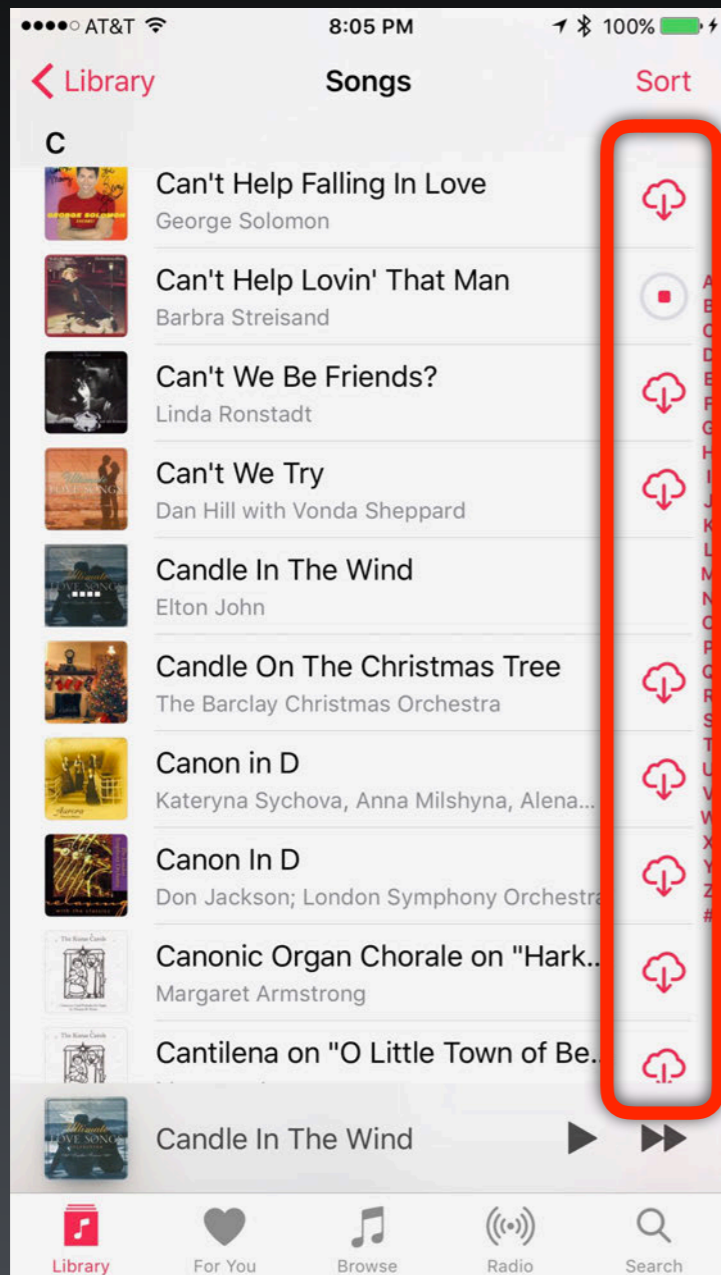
●●●●○ AT&T 8:05 PM 100%

Library Songs Sort

C

Can't Help Falling In Love
George Solomon

Can't Help Lovin' That Man
Barbra Streisand

Can't We Be Friends?
Linda Ronstadt

Can't We Try
Dan Hill with Vonda Sheppard

Candle In The Wind
Elton John

Candle On The Christmas Tree
The Barclay Christmas Orchestra

Canon in D
Kateryna Sychova, Anna Milshyna, Alena...

Canon In D
Don Jackson; London Symphony Orchestra

Canonic Organ Chorale on "Hark...
Margaret Armstrong

Cantilena on "O Little Town of Be...

A B C D E F G H I J K L M N O P Q R S T U V W X Y Z #

Candle In The Wind

Library For You Browse Radio Search